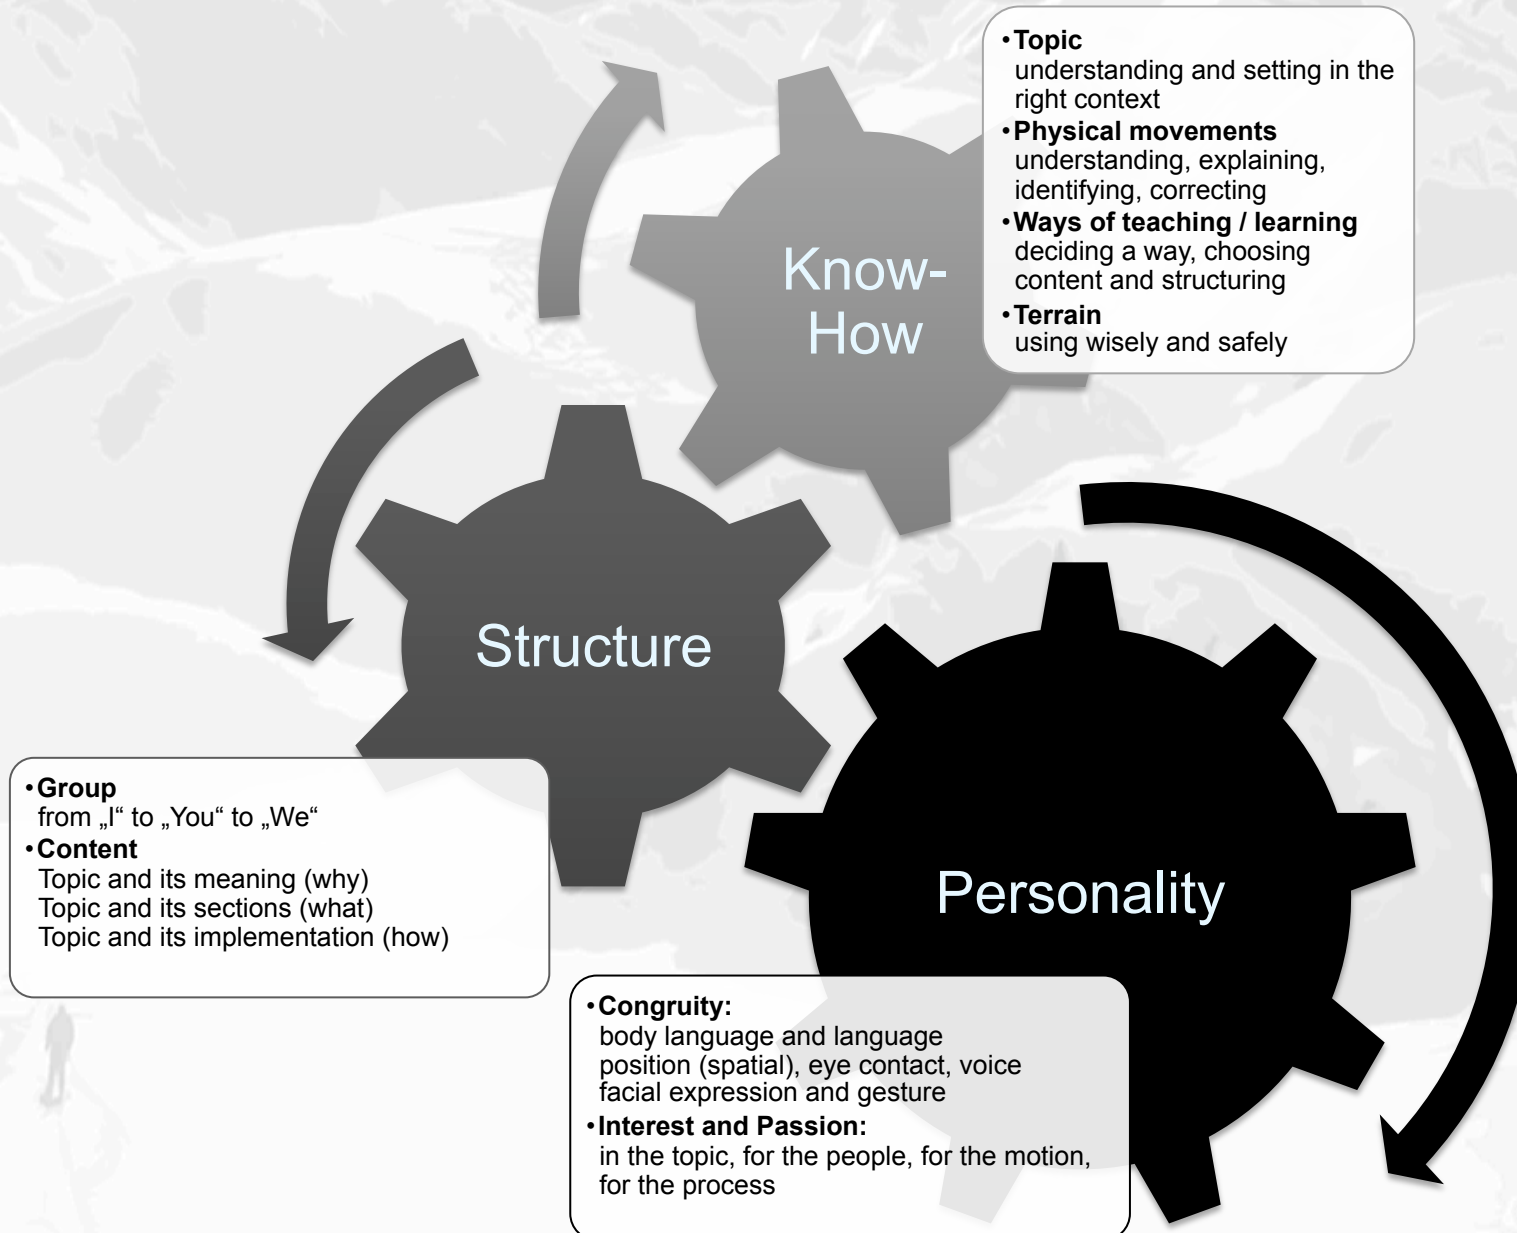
Know-How

• **Topic**
understanding and setting in the right context
• **Physical movements**
understanding, explaining, identifying, correcting
• **Ways of teaching / learning**
deciding a way, choosing content and structuring
• **Terrain**
using wisely and safely

Structure

• **Group**
from „I“ to „You“ to „We“
• **Content**
Topic and its meaning (why)
Topic and its sections (what)
Topic and its implementation (how)

Personality

• **Congruity:**
body language and language
position (spatial), eye contact, voice
facial expression and gesture
• **Interest and Passion:**
in the topic, for the people, for the motion, for the process